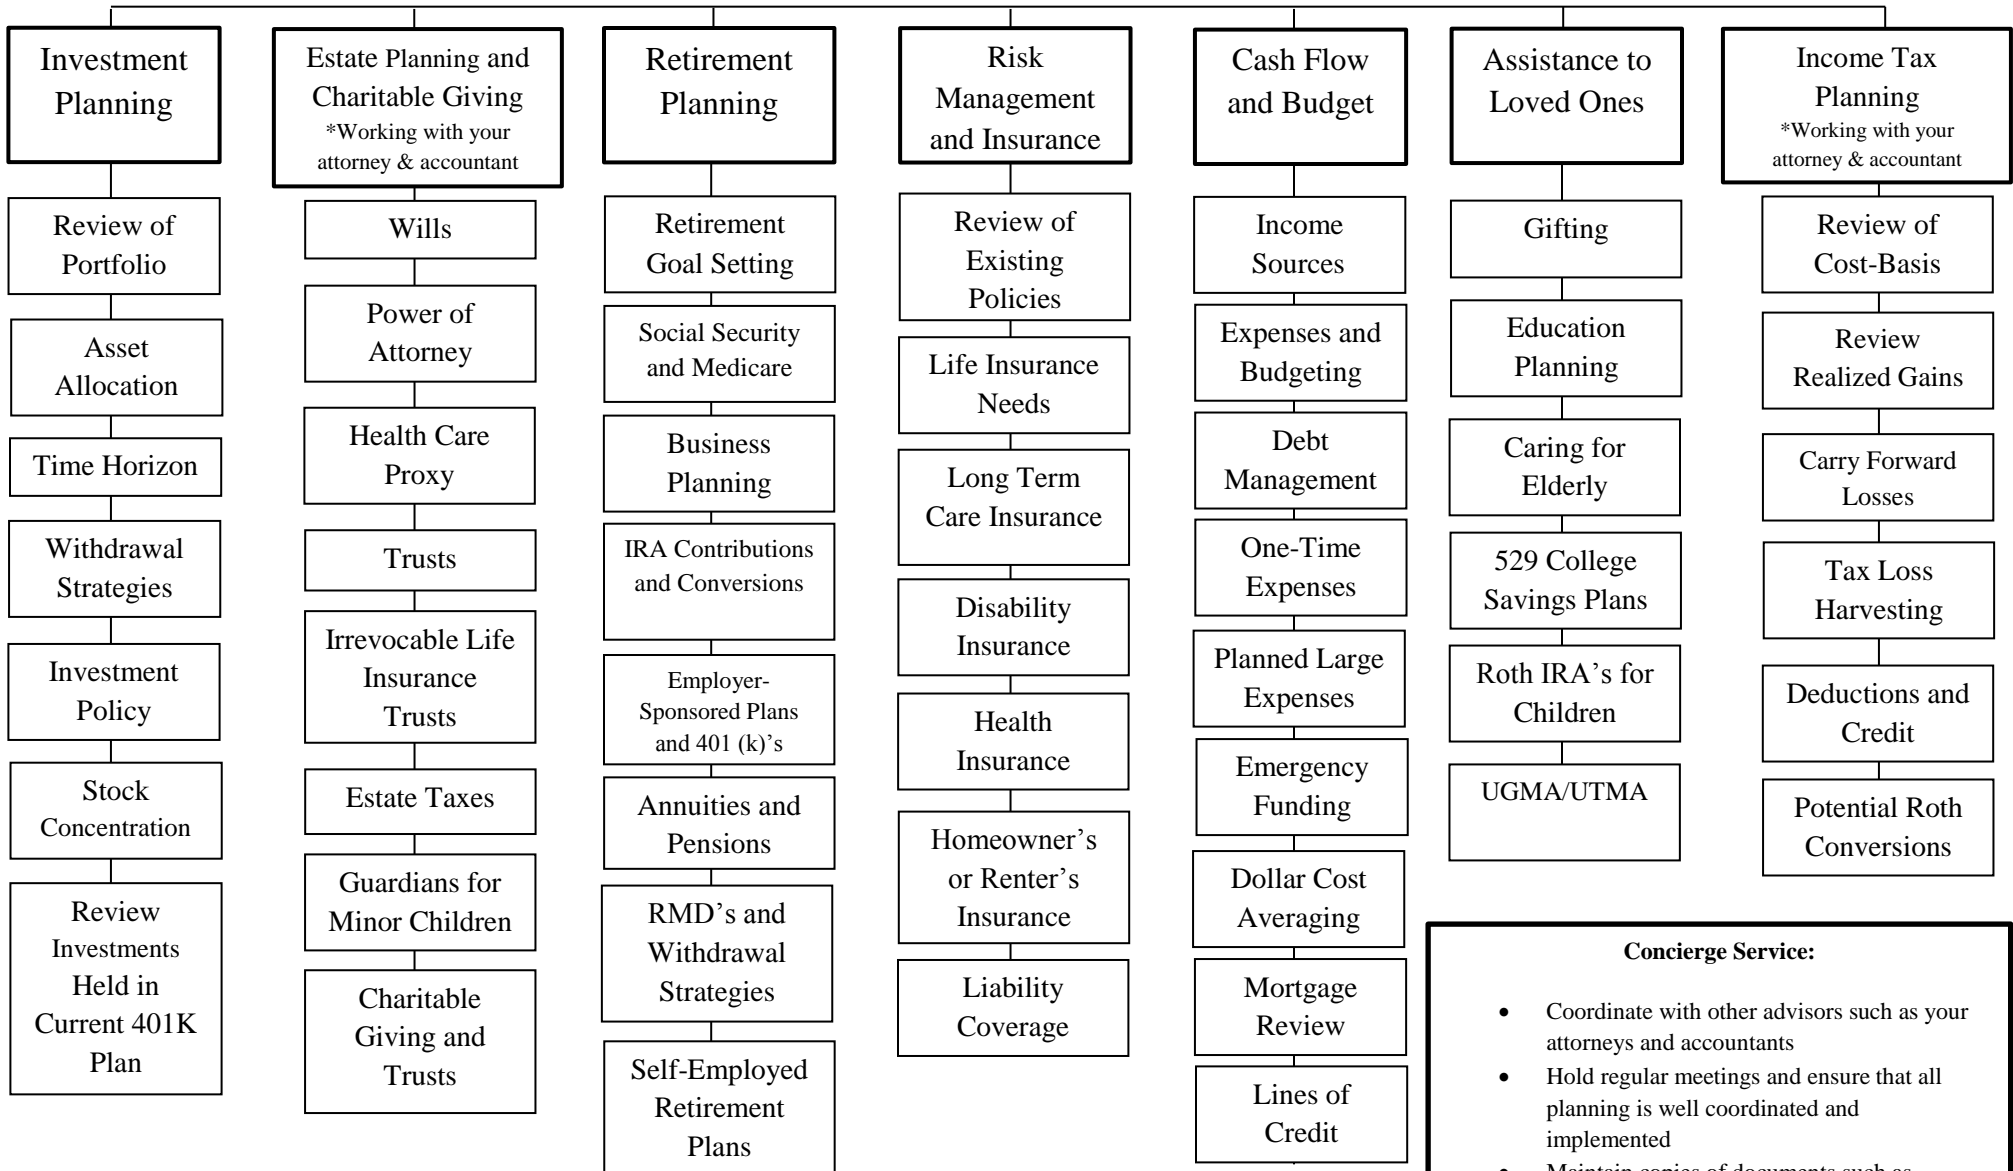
Investment Planning

Review of Portfolio

Asset Allocation

Time Horizon

Withdrawal Strategies

Investment Policy

Stock Concentration

Review Investments Held in Current 401K Plan

Estate Planning and Charitable Giving
*Working with your attorney & accountant

Wills

Power of Attorney

Health Care Proxy

Trusts

Irrevocable Life Insurance Trusts

Estate Taxes

Guardians for Minor Children

Charitable Giving and Trusts

Retirement Planning

Retirement Goal Setting

Social Security and Medicare

Business Planning

IRA Contributions and Conversions

Employer-Sponsored Plans and 401 (k)'s

Annuities and Pensions

RMD's and Withdrawal Strategies

Self-Employed Retirement Plans

Risk Management and Insurance

Review of Existing Policies

Life Insurance Needs

Long Term Care Insurance

Disability Insurance

Health Insurance

Homeowner's or Renter's Insurance

Liability Coverage

Cash Flow and Budget

Income Sources

Expenses and Budgeting

Debt Management

One-Time Expenses

Planned Large Expenses

Emergency Funding

Dollar Cost Averaging

Mortgage Review

Lines of Credit

Assistance to Loved Ones

Gifting

Education Planning

Caring for Elderly

529 College Savings Plans

Roth IRA's for Children

UGMA/UTMA

Income Tax Planning
*Working with your attorney & accountant

Review of Cost-Basis

Review Realized Gains

Carry Forward Losses

Tax Loss Harvesting

Deductions and Credit

Potential Roth Conversions

Concierge Service:

- Coordinate with other advisors such as your attorneys and accountants
- Hold regular meetings and ensure that all planning is well coordinated and implemented
- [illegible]